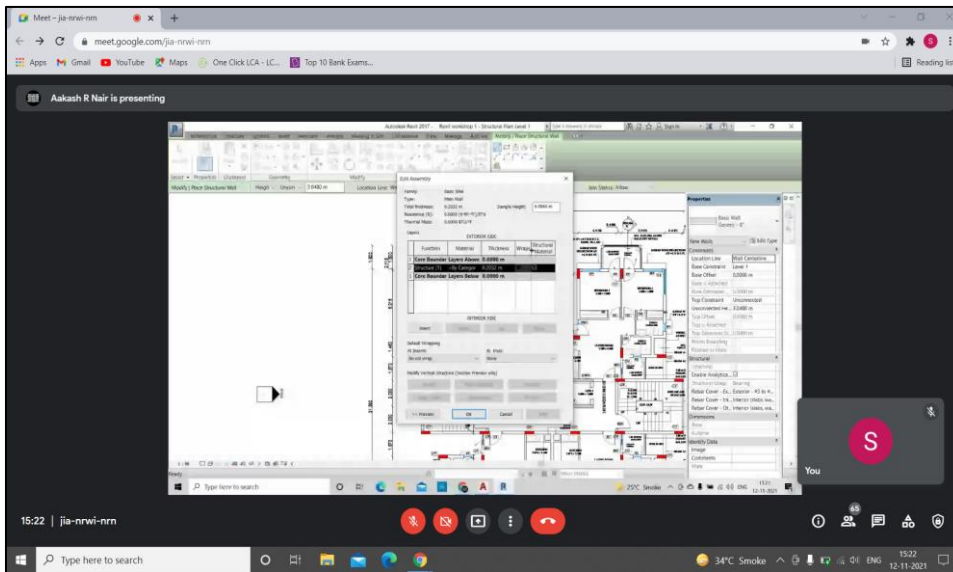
Meet – jia-nrwi-nrn

meet.google.com/jia-nrwi-nrn

Apps Gmail YouTube Maps One Click LCA - LC... Top 10 Bank Exams...

Reading list

Aakash R Nair is presenting

Autodesk Revit 2017 - Revit workshop 1 - Structural Plan: Level 1

Modify | Place Structural Wall

Edit Assembly

Family: Basic Wall
Type: Main Wall
Total thickness: 0.2032 m
Resistance (R): 0.0000 (m²·K)/W
Thermal Mass: 0.0000 kJ/K

Sample Height: 6.0000 m

Layers

EXTERIOR SIDE

| | Function | Material | Thickness | Wraps | Structural Material |
|---|---|---|---|---|---|
| 1 | Core Boundary | Layers Above Wrap | 0.0000 m | | |
| 2 | Structure [1] | <By Category> | 0.2032 m | | |
| 3 | Core Boundary | Layers Below Wrap | 0.0000 m | | |

INTERIOR SIDE

Insert

Default Wrapping

Modify Vertical Structure (Section Preview only)

<< Preview OK Cancel Help

Properties

Basic Wall
Generic - 8"

New Walls Edit Type

Constraints
Location Line Wall Centerline
Base Constraint Level 1
Base Offset 0.0000 m
Top Constraint Unconnected
Unconnected Height 3.0480 m
Structural
Enable Analytical Model
Structural Usage Bearing
Rebar Cover - Exterior
Rebar Cover - Interior
Rebar Cover - Other
Dimensions
Identity Data
Image
Comments
Mark

Ready

Type here to search

25°C Smoke ENG 15:21 12-11-2021

S

You

15:22 | jia-nrwi-nrn

65

Type here to search

34°C Smoke ENG 15:22 12-11-2021